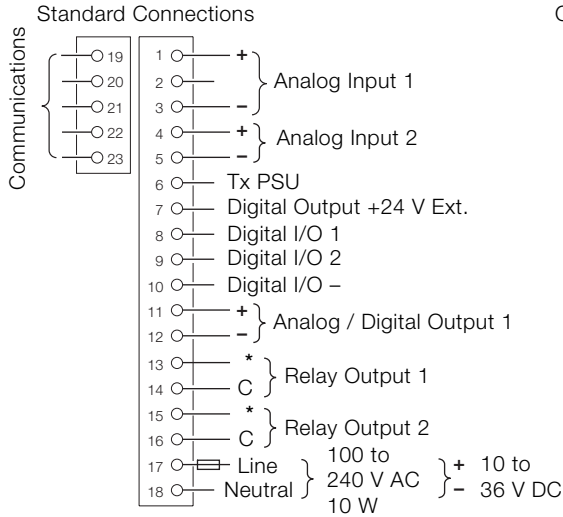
Standard Connections

Communications

19
20
21
22
23

1 +
2
3 –
Analog Input 1

4 +
5 –
Analog Input 2

6 Tx PSU
7 Digital Output +24 V Ext.
8 Digital I/O 1
9 Digital I/O 2
10 Digital I/O –

11 +
12 –
Analog / Digital Output 1

13 *
14 C
Relay Output 1

15 *
16 C
Relay Output 2

17 Line
18 Neutral
100 to 240 V AC 10 W
+ 10 to
– 36 V DC